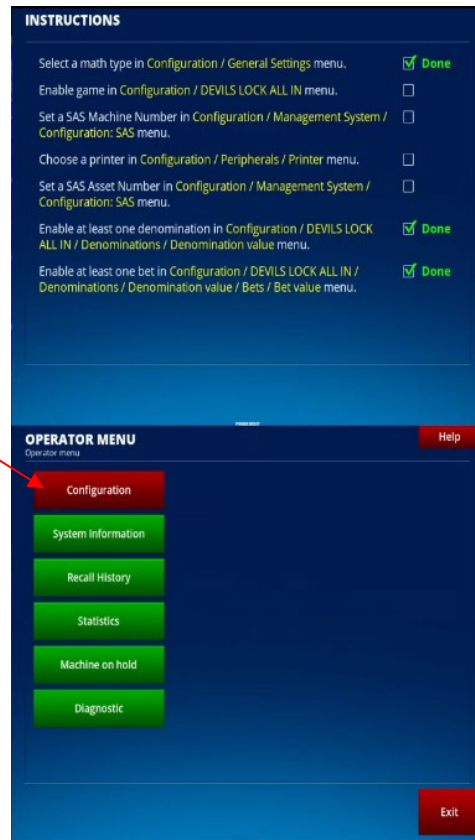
INSTRUCTIONS

Select a math type in Configuration / General Settings menu. Done

Enable game in Configuration / DEVILS LOCK ALL IN menu.

Set a SAS Machine Number in Configuration / Management System / Configuration: SAS menu.

Choose a printer in Configuration / Peripherals / Printer menu.

Set a SAS Asset Number in Configuration / Management System / Configuration: SAS menu.

Enable at least one denomination in Configuration / DEVILS LOCK ALL IN / Denominations / Denomination value menu. Done

Enable at least one bet in Configuration / DEVILS LOCK ALL IN / Denominations / Denomination value / Bets / Bet value menu. Done

OPERATOR MENU
Operator menu

Help

Configuration

System Information

Recall History

Statistics

Machine on hold

Diagnostic

Exit